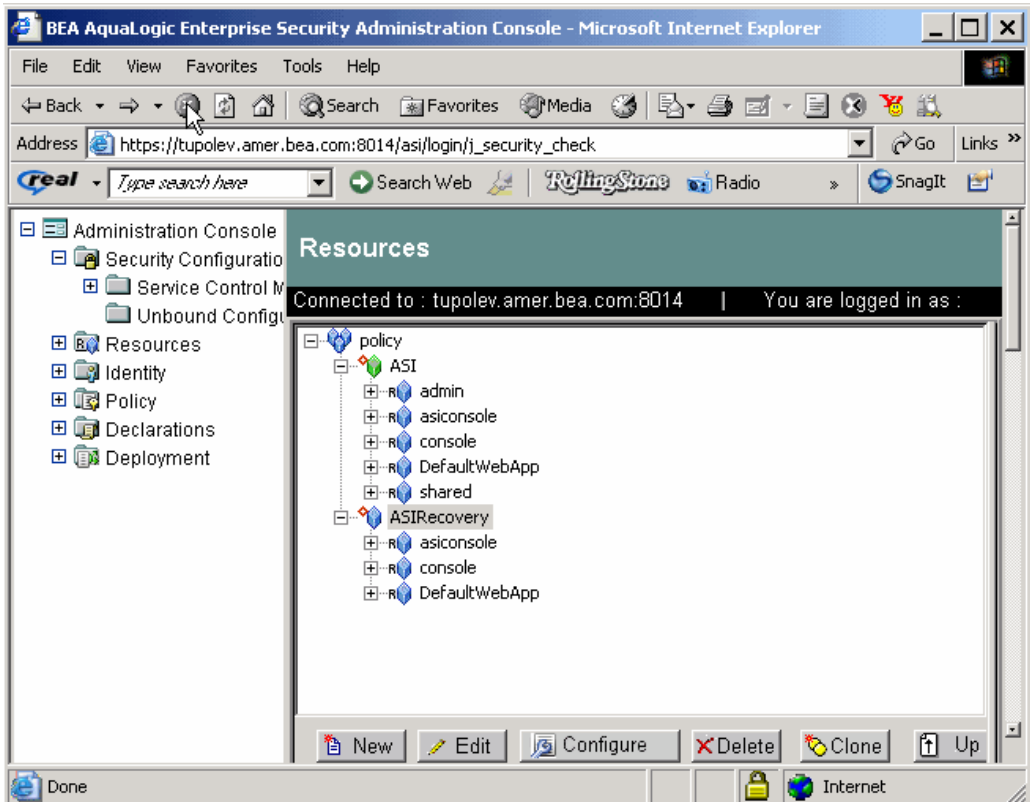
BEA AquaLogic Enterprise Security Administration Console - Microsoft Internet Explorer

File Edit View Favorites Tools Help

Back Search Favorites Media

Address https://tupolev.amer.bea.com:8014/asi/login/j_security_check Go Links

real Type search here Search Web RollingStone Radio SnagIt

Administration Console
Security Configuratio
Service Control M
Unbound Configu
Resources
Identity
Policy
Declarations
Deployment

Resources

Connected to : tupolev.amer.bea.com:8014 | You are logged in as :

policy
ASI
admin
asiconsole
console
DefaultWebApp
shared
ASIRecovery
asiconsole
console
DefaultWebApp

New Edit Configure Delete Clone Up

Done Internet